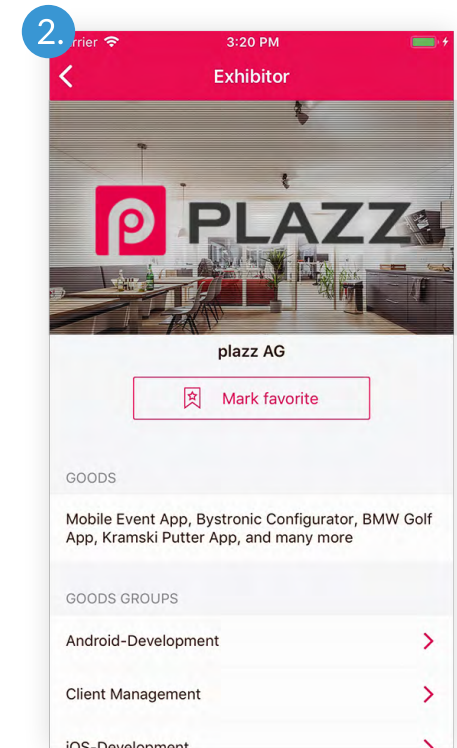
2. rrier

3:20 PM

Exhibitor

PLAZZ

plazz AG

Mark favorite

GOODS

Mobile Event App, Bystronic Configurator, BMW Golf App, Kramski Putter App, and many more

GOODS GROUPS

Android-Development

Client Management

iOS-Development